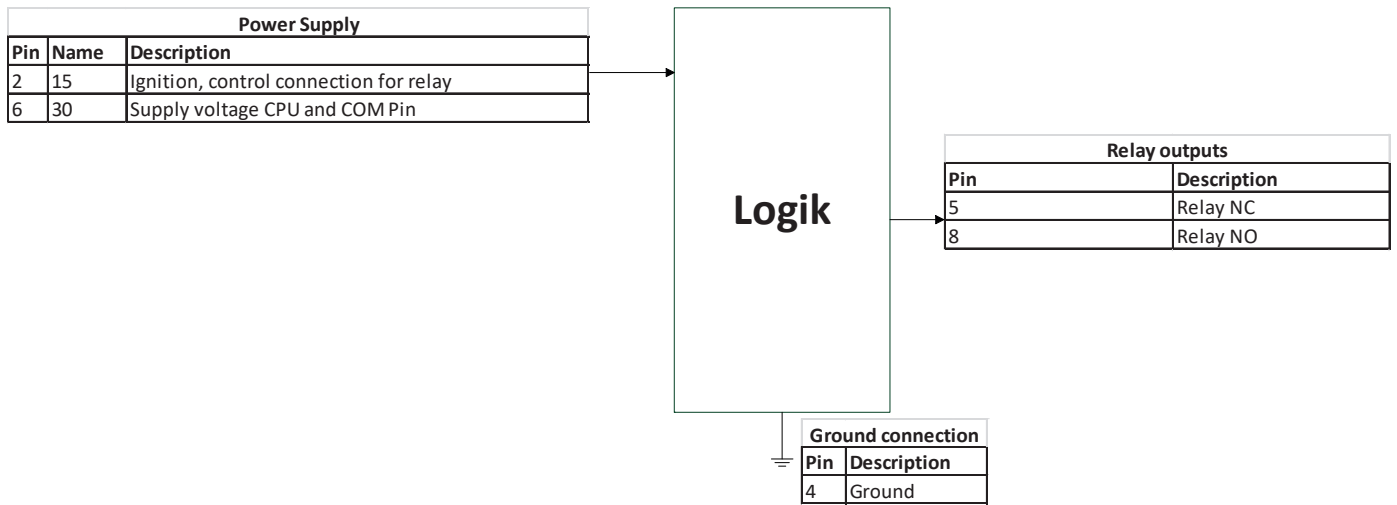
Power Supply

| Pin | Name | Description |
|---|---|---|
| 2 | 15 | Ignition, control connection for relay |
| 6 | 30 | Supply voltage CPU and COM Pin |

Logik

Relay outputs

| Pin | Description |
|---|---|
| 5 | Relay NC |
| 8 | Relay NO |

Ground connection

| Pin | Description |
|---|---|
| 4 | Ground |